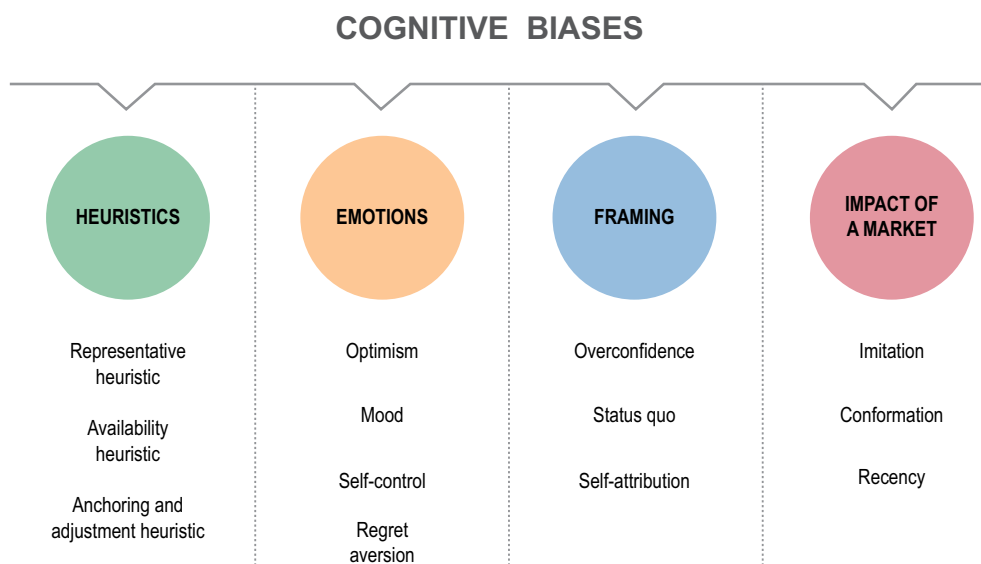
COGNITIVE BIASES

HEURISTICS

Representative heuristic

Availability heuristic

Anchoring and adjustment heuristic

EMOTIONS

Optimism

Mood

Self-control

Regret aversion

FRAMING

Overconfidence

Status quo

Self-attribution

IMPACT OF A MARKET

Imitation

Conformation

Recency